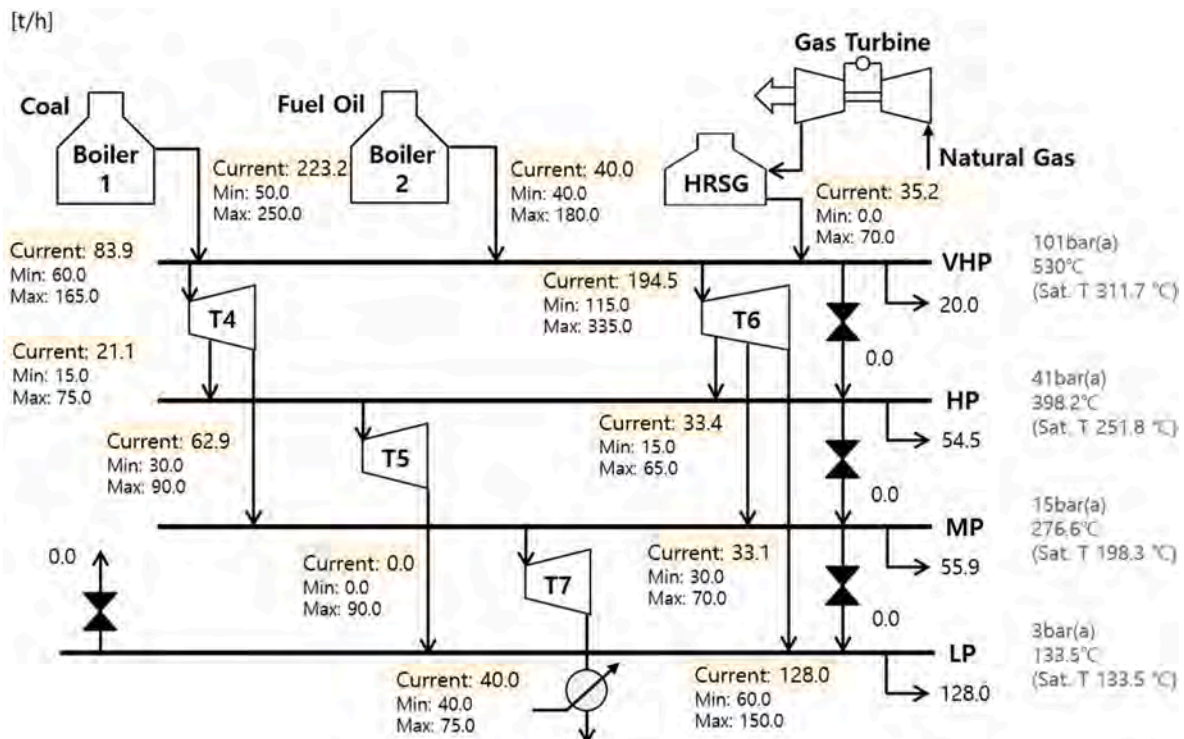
[t/h]

Gas Turbine

Coal

Boiler 1

Fuel Oil

Boiler 2

Natural Gas

HRSG

Current: 223.2
Min: 50.0
Max: 250.0

Current: 40.0
Min: 40.0
Max: 180.0

Current: 35.2
Min: 0.0
Max: 70.0

Current: 83.9
Min: 60.0
Max: 165.0

VHP

101bar(a)
530℃
(Sat. T 311.7 ℃)

Current: 194.5
Min: 115.0
Max: 335.0

T4

T6

20.0

0.0

Current: 21.1
Min: 15.0
Max: 75.0

HP

41bar(a)
398.2℃
(Sat. T 251.8 ℃)

Current: 62.9
Min: 30.0
Max: 90.0

T5

Current: 33.4
Min: 15.0
Max: 65.0

54.5

0.0

MP

15bar(a)
276.6℃
(Sat. T 198.3 ℃)

0.0

Current: 0.0
Min: 0.0
Max: 90.0

T7

Current: 33.1
Min: 30.0
Max: 70.0

55.9

0.0

LP

3bar(a)
133.5℃
(Sat. T 133.5 ℃)

Current: 40.0
Min: 40.0
Max: 75.0

Current: 128.0
Min: 60.0
Max: 150.0

128.0